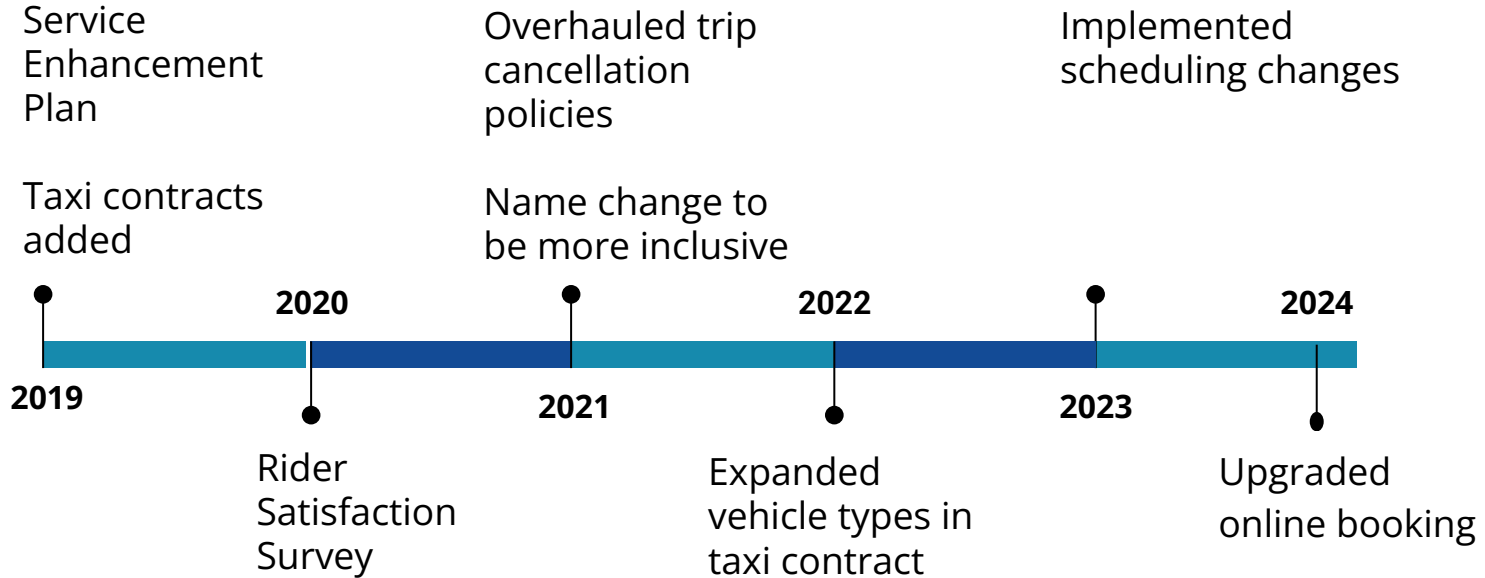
Service Enhancement Plan

Taxi contracts added

Overhauled trip cancellation policies

Name change to be more inclusive

Implemented scheduling changes

2020

2022

2024

2019

2021

2023

Rider Satisfaction Survey

Expanded vehicle types in taxi contract

Upgraded online booking